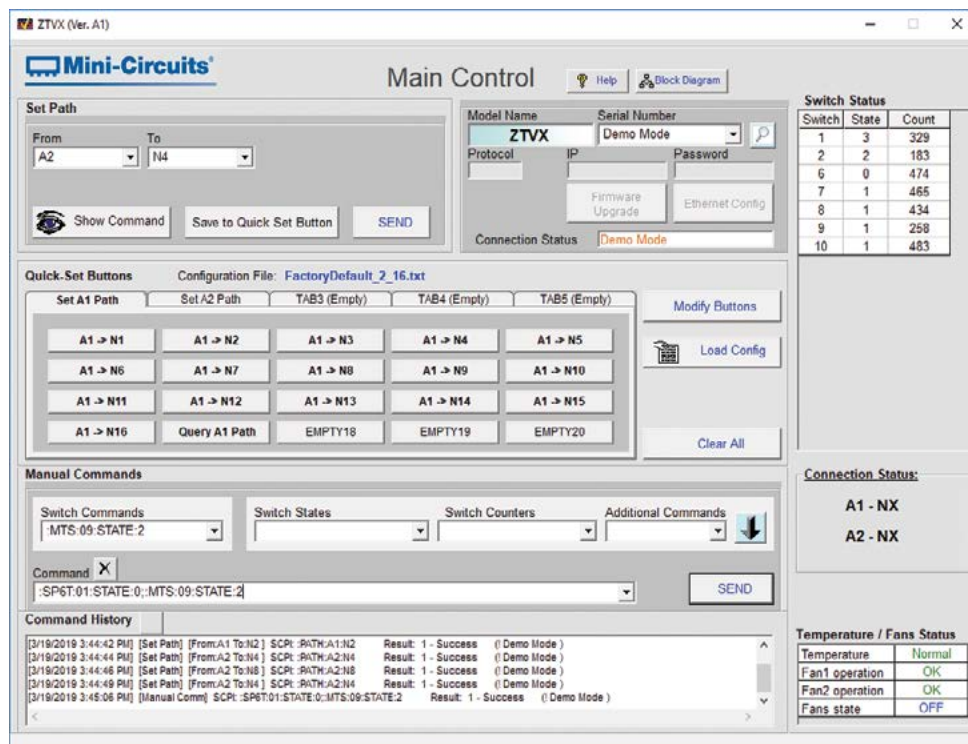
ZTVX (Ver. A1)

Mini-Circuits

Main Control

Help

Block Diagram

Set Path

From
A2

To
N4

Show Command

Save to Quick Set Button

SEND

Model Name
ZTVX

Serial Number
Demo Mode

Protocol

IP

Password

Firmware Upgrade

Ethernet Config

Connection Status
Demo Mode

Switch Status

| Switch | State | Count |
|---|---|---|
| 1 | 3 | 329 |
| 2 | 2 | 183 |
| 6 | 0 | 474 |
| 7 | 1 | 465 |
| 8 | 1 | 434 |
| 9 | 1 | 258 |
| 10 | 1 | 483 |

Quick-Set Buttons

Configuration File: FactoryDefault_2_16.txt

Set A1 Path | Set A2 Path | TAB3 (Empty) | TAB4 (Empty) | TAB5 (Empty)

A1 -> N1 | A1 -> N2 | A1 -> N3 | A1 -> N4 | A1 -> N5
A1 -> N6 | A1 -> N7 | A1 -> N8 | A1 -> N9 | A1 -> N10
A1 -> N11 | A1 -> N12 | A1 -> N13 | A1 -> N14 | A1 -> N15
A1 -> N16 | Query A1 Path | EMPTY18 | EMPTY19 | EMPTY20

Modify Buttons

Load Config

Clear All

Connection Status:

A1 - NX

A2 - NX

Manual Commands

Switch Commands
:MTS:09:STATE:2

Switch States

Switch Counters

Additional Commands

Command
:SP6T:01:STATE:0;:MTS:09:STATE:2

SEND

Command History

[3/19/2019 3:44:42 PM] [Set Path] [From:A1 To:N2 ] SCPI: :PATH:A1:N2 Result: 1 - Success (Demo Mode )
[3/19/2019 3:44:44 PM] [Set Path] [From:A2 To:N4 ] SCPI: :PATH:A2:N4 Result: 1 - Success (Demo Mode )
[3/19/2019 3:44:46 PM] [Set Path] [From:A2 To:N8 ] SCPI: :PATH:A2:N8 Result: 1 - Success (Demo Mode )
[3/19/2019 3:44:49 PM] [Set Path] [From:A2 To:N4 ] SCPI: :PATH:A2:N4 Result: 1 - Success (Demo Mode )
[3/19/2019 3:45:06 PM] [Manual Comm] SCPI: :SP6T:01:STATE:0;:MTS:09:STATE:2 Result: 1 - Success (Demo Mode )

Temperature / Fans Status

| Temperature | Normal |
|---|---|
| Fan1 operation | OK |
| Fan2 operation | OK |
| Fans state | OFF |